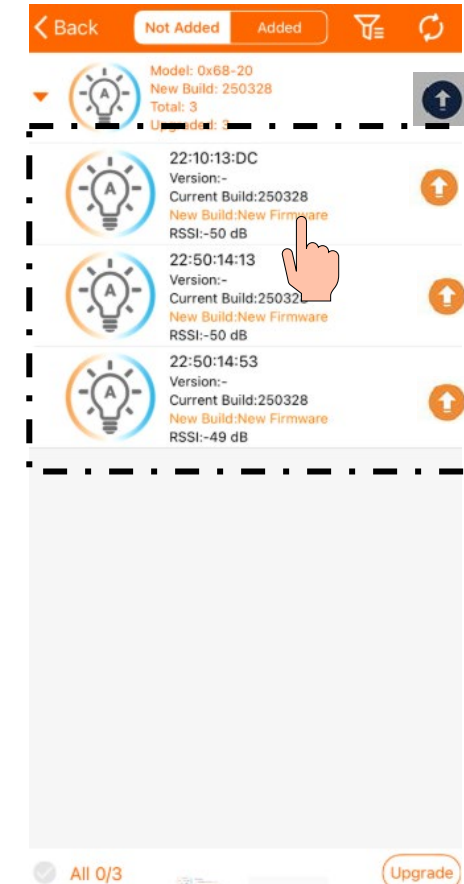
Back Not Added Added

Model: 0x68-20
New Build: 250328
Total: 3
Upgraded: 3

22:10:13:DC
Version:-
Current Build:250328
New Build:New Firmware
RSSI:-50 dB

22:50:14:13
Version:-
Current Build:25032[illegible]
New Build:New Firmware
RSSI:-50 dB

22:50:14:53
Version:-
Current Build:250328
New Build:New Firmware
RSSI:-49 dB

All 0/3 Upgrade